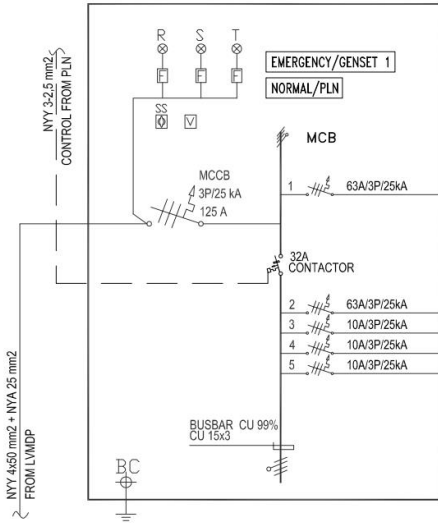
R
S
T

EMERGENCY/GENSET 1

NORMAL/PLN

NYY 3-2,5 mm2
CONTROL FROM PLN

SS

V

MCB

MCCB
3P/25 kA
125 A

1

63A/3P/25kA

32A
CONTACTOR

2

63A/3P/25kA

3

10A/3P/25kA

4

10A/3P/25kA

5

10A/3P/25kA

BUSBAR CU 99%
CU 15x3

NYY 4x50 mm2 + NYA 25 mm2
FROM LVMDP

BC